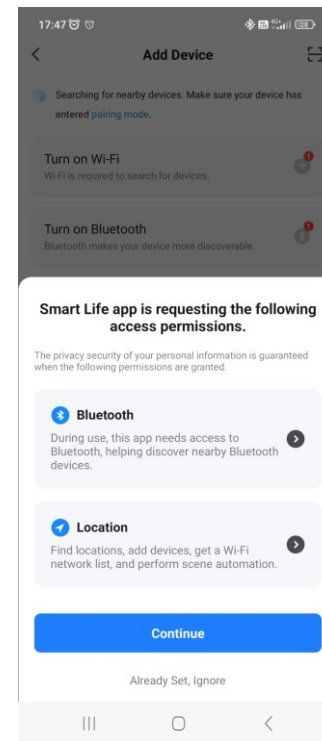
17:47

Add Device

Searching for nearby devices. Make sure your device has entered pairing mode.

Turn on Wi-Fi
Wi-Fi is required to search for devices.

Turn on Bluetooth
Bluetooth makes your device more discoverable.

Smart Life app is requesting the following access permissions.

The privacy security of your personal information is guaranteed when the following permissions are granted.

Bluetooth
During use, this app needs access to Bluetooth, helping discover nearby Bluetooth devices.

Location
Find locations, add devices, get a Wi-Fi network list, and perform scene automation.

Continue

Already Set, Ignore